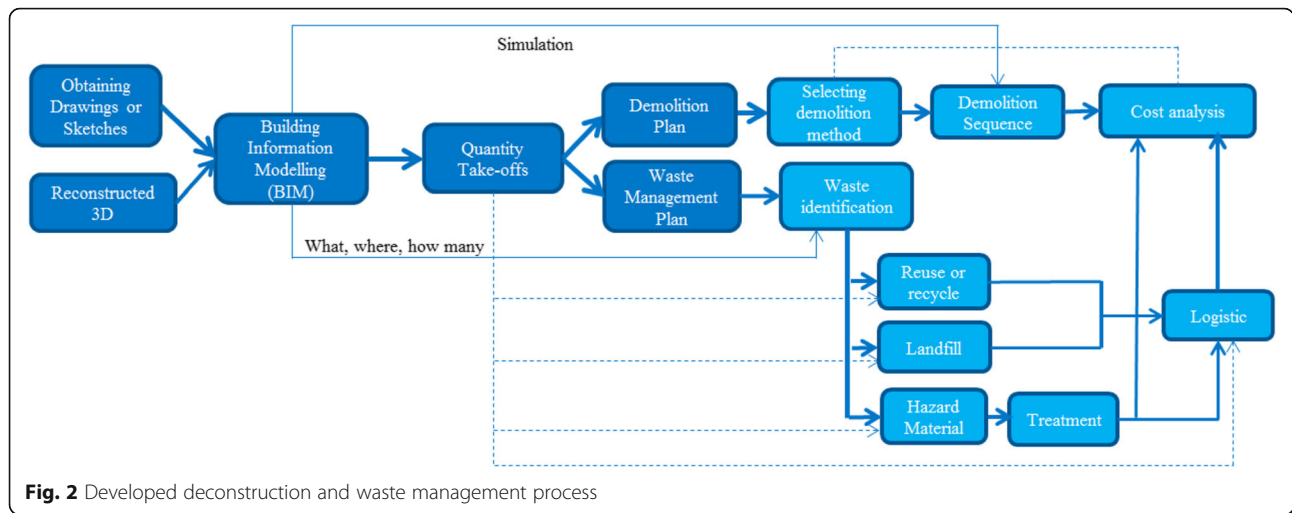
Simulation

Obtaining Drawings or Sketches

Reconstructed 3D

Building Information Modelling (BIM)

Quantity Take-offs

Demolition Plan

Selecting demolition method

Demolition Sequence

Cost analysis

Waste Management Plan

Waste identification

What, where, how many

Reuse or recycle

Landfill

Logistic

Hazard Material

Treatment

**Fig. 2** Developed deconstruction and waste management process